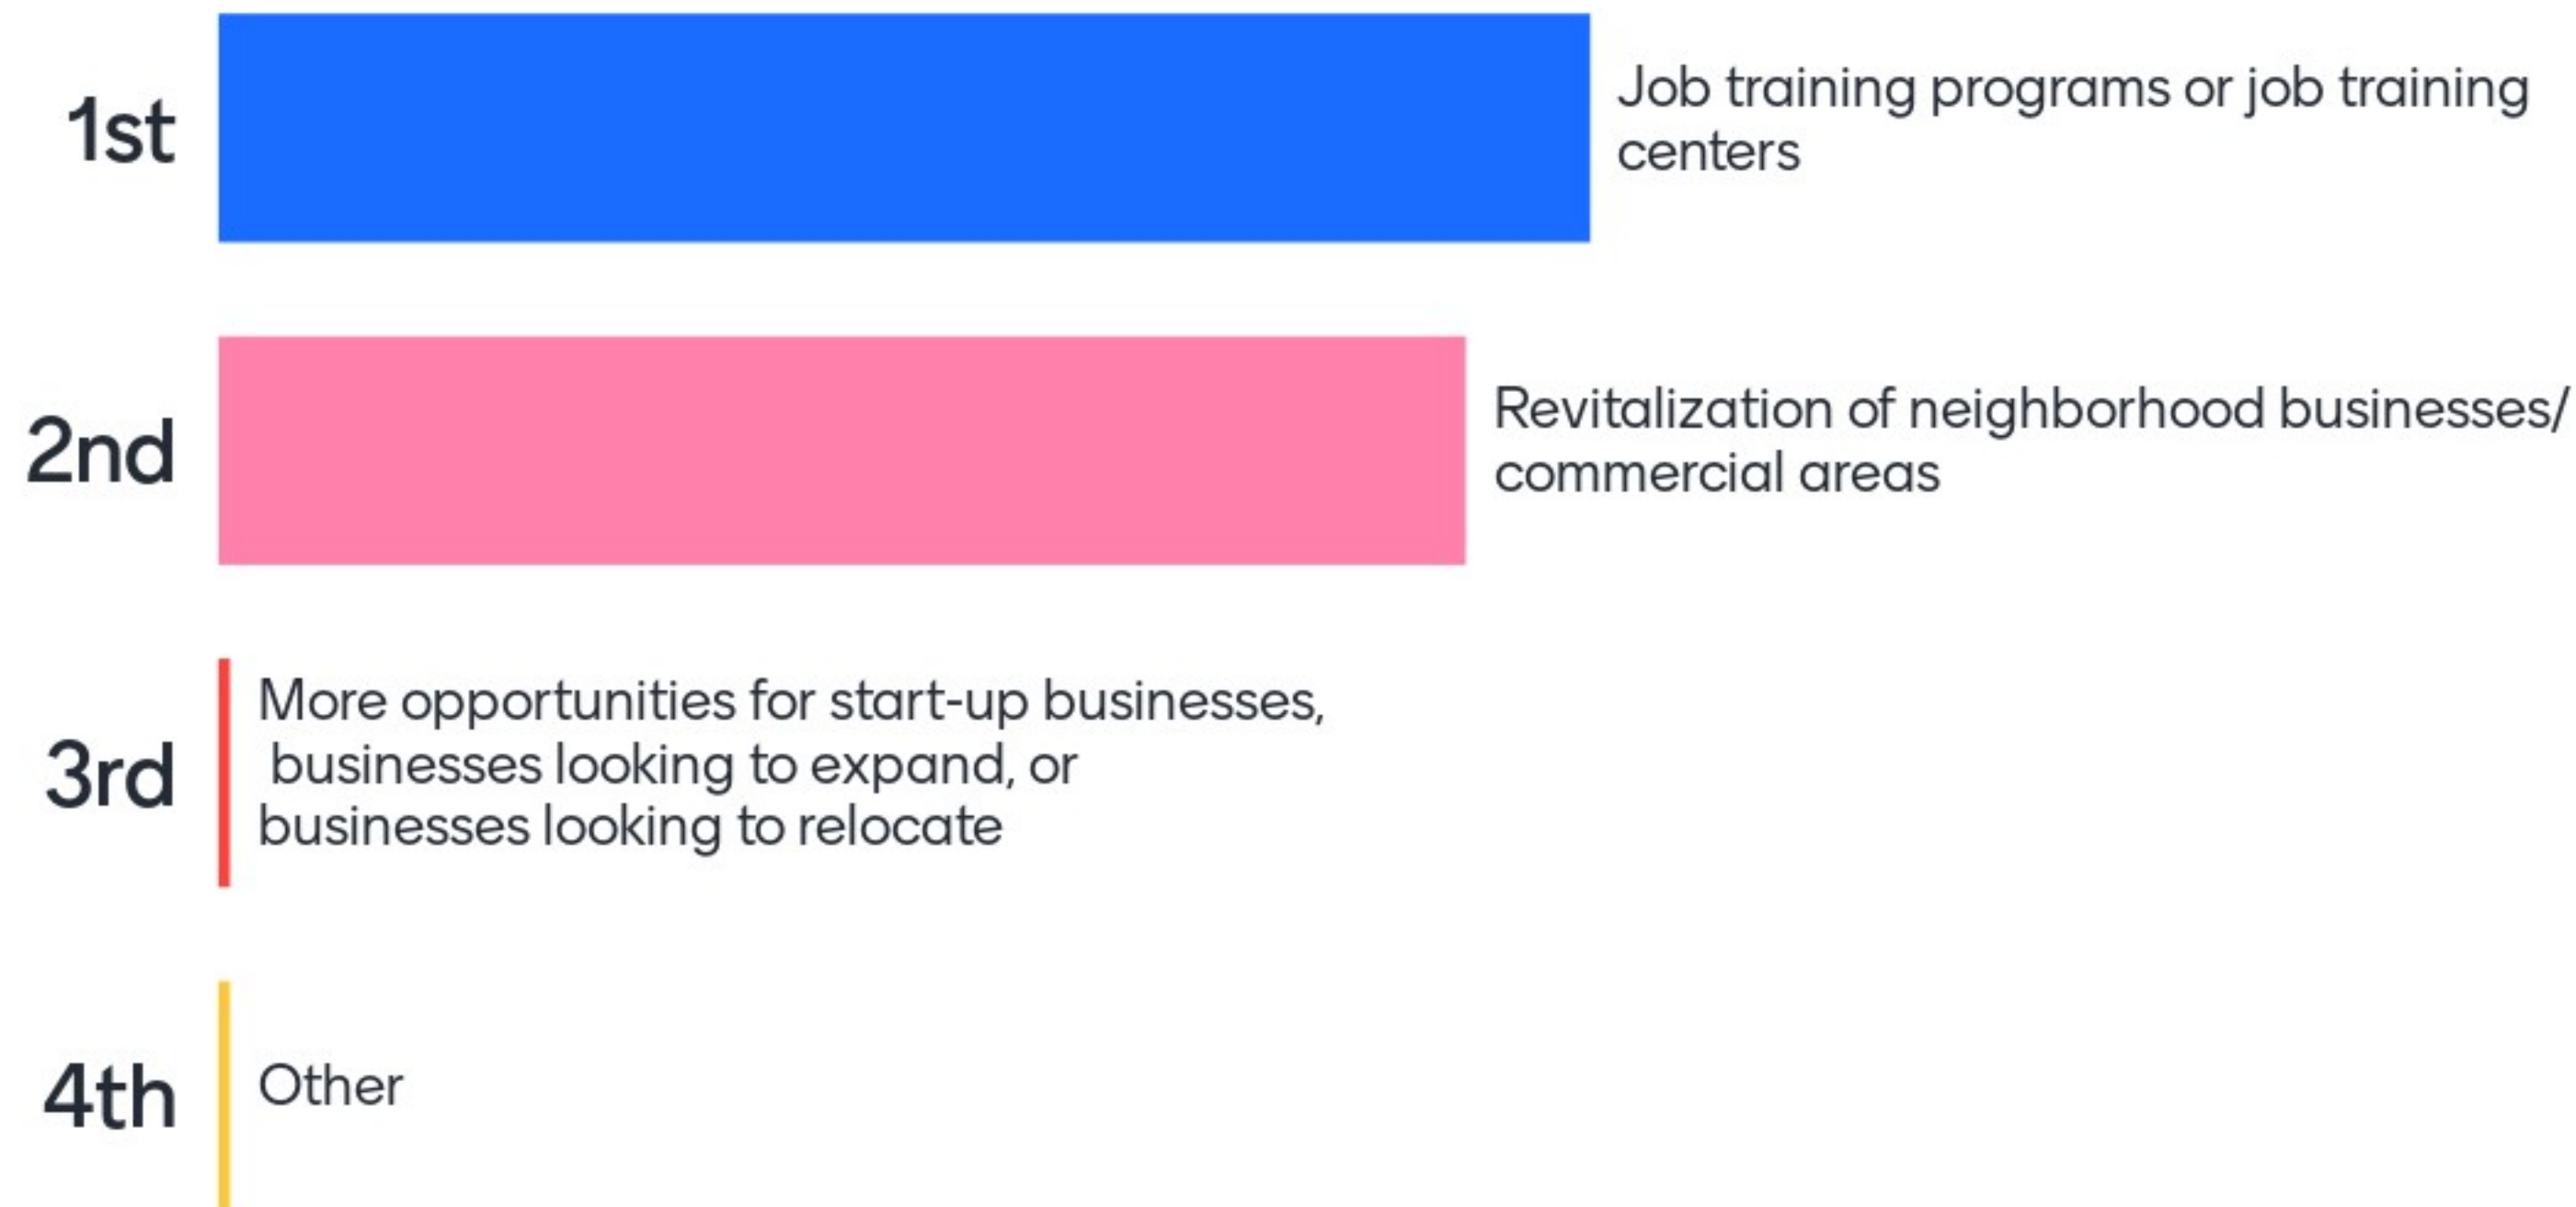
1st
Job training programs or job training centers

2nd
Revitalization of neighborhood businesses/ commercial areas

3rd
More opportunities for start-up businesses, businesses looking to expand, or businesses looking to relocate

4th
Other